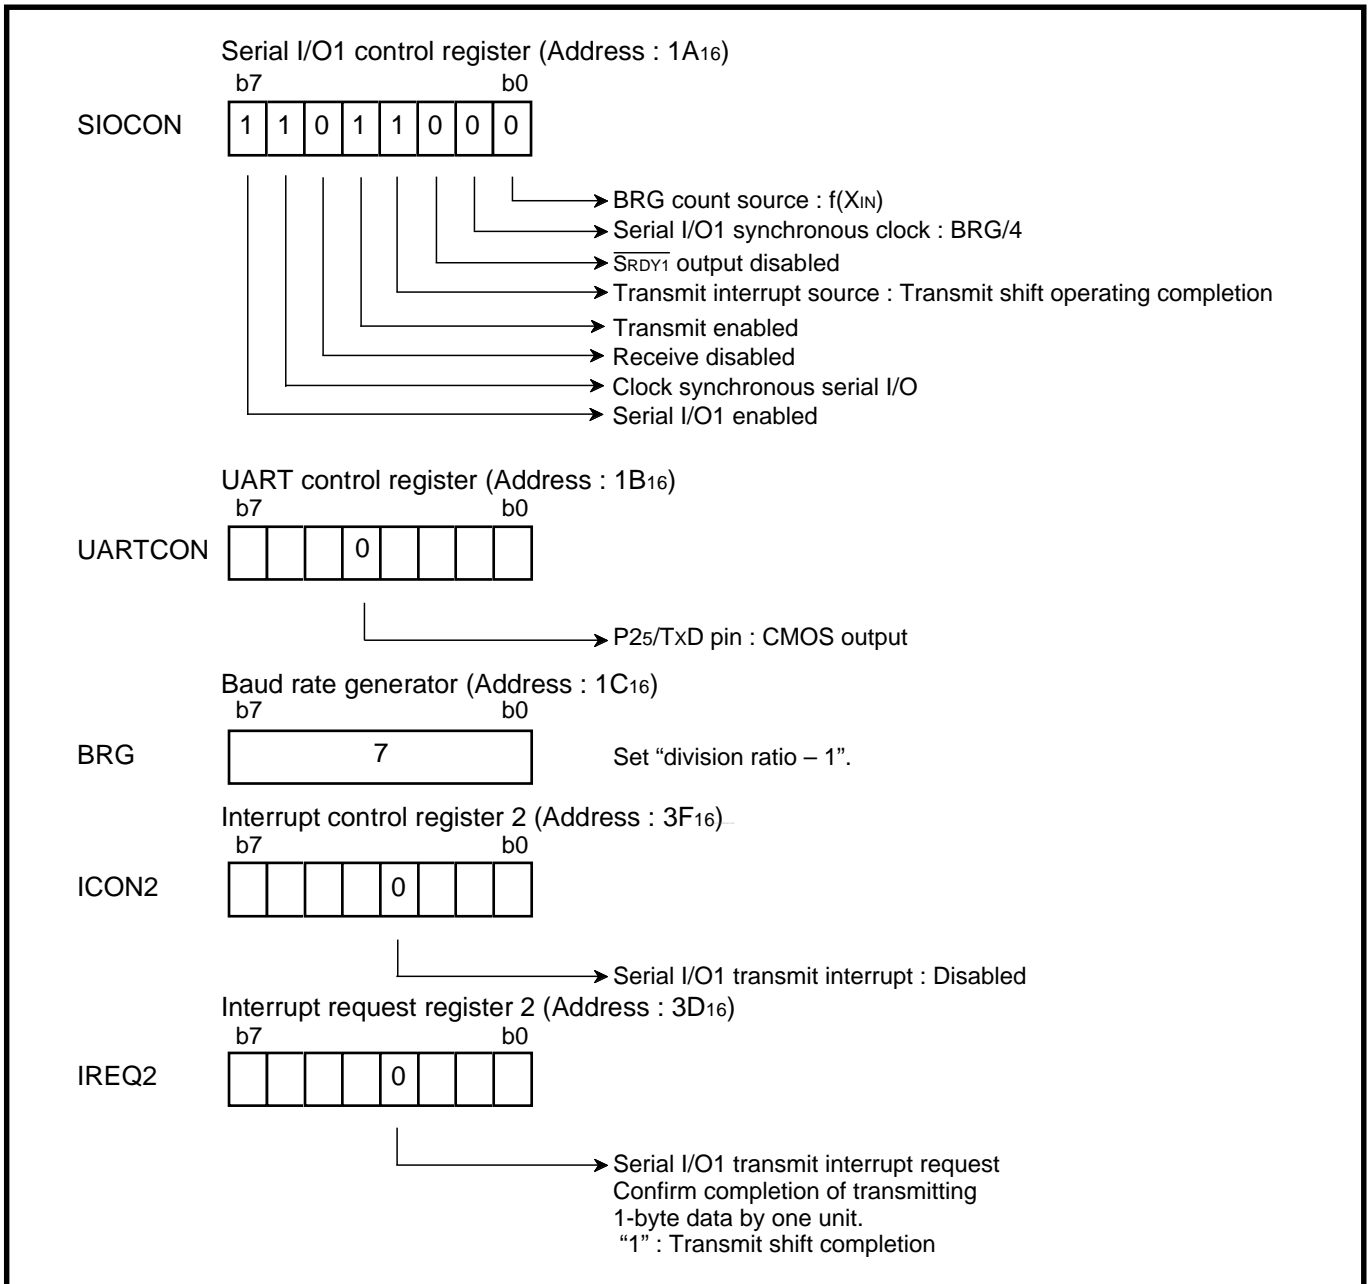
Serial I/O1 control register (Address : $1A_{16}$)

b7 b0

SIOCON

| 1 | 1 | 0 | 1 | 1 | 0 | 0 | 0 |
|---|---|---|---|---|---|---|---|

BRG count source : $f(X_{IN})$
Serial I/O1 synchronous clock : BRG/4
$\overline{S_{RDY1}}$ output disabled
Transmit interrupt source : Transmit shift operating completion
Transmit enabled
Receive disabled
Clock synchronous serial I/O
Serial I/O1 enabled

UART control register (Address : $1B_{16}$)

b7 b0

UARTCON

|  |  |  | 0 |  |  |  |  |
|---|---|---|---|---|---|---|---|

$P2_5/T_XD$ pin : CMOS output

Baud rate generator (Address : $1C_{16}$)

b7 b0

BRG 7

Set "division ratio – 1".

Interrupt control register 2 (Address : $3F_{16}$)

b7 b0

ICON2

|  |  |  |  | 0 |  |  |  |
|---|---|---|---|---|---|---|---|

Serial I/O1 transmit interrupt : Disabled

Interrupt request register 2 (Address : $3D_{16}$)

b7 b0

IREQ2

|  |  |  |  | 0 |  |  |  |
|---|---|---|---|---|---|---|---|

Serial I/O1 transmit interrupt request
Confirm completion of transmitting 1-byte data by one unit.
"1" : Transmit shift completion